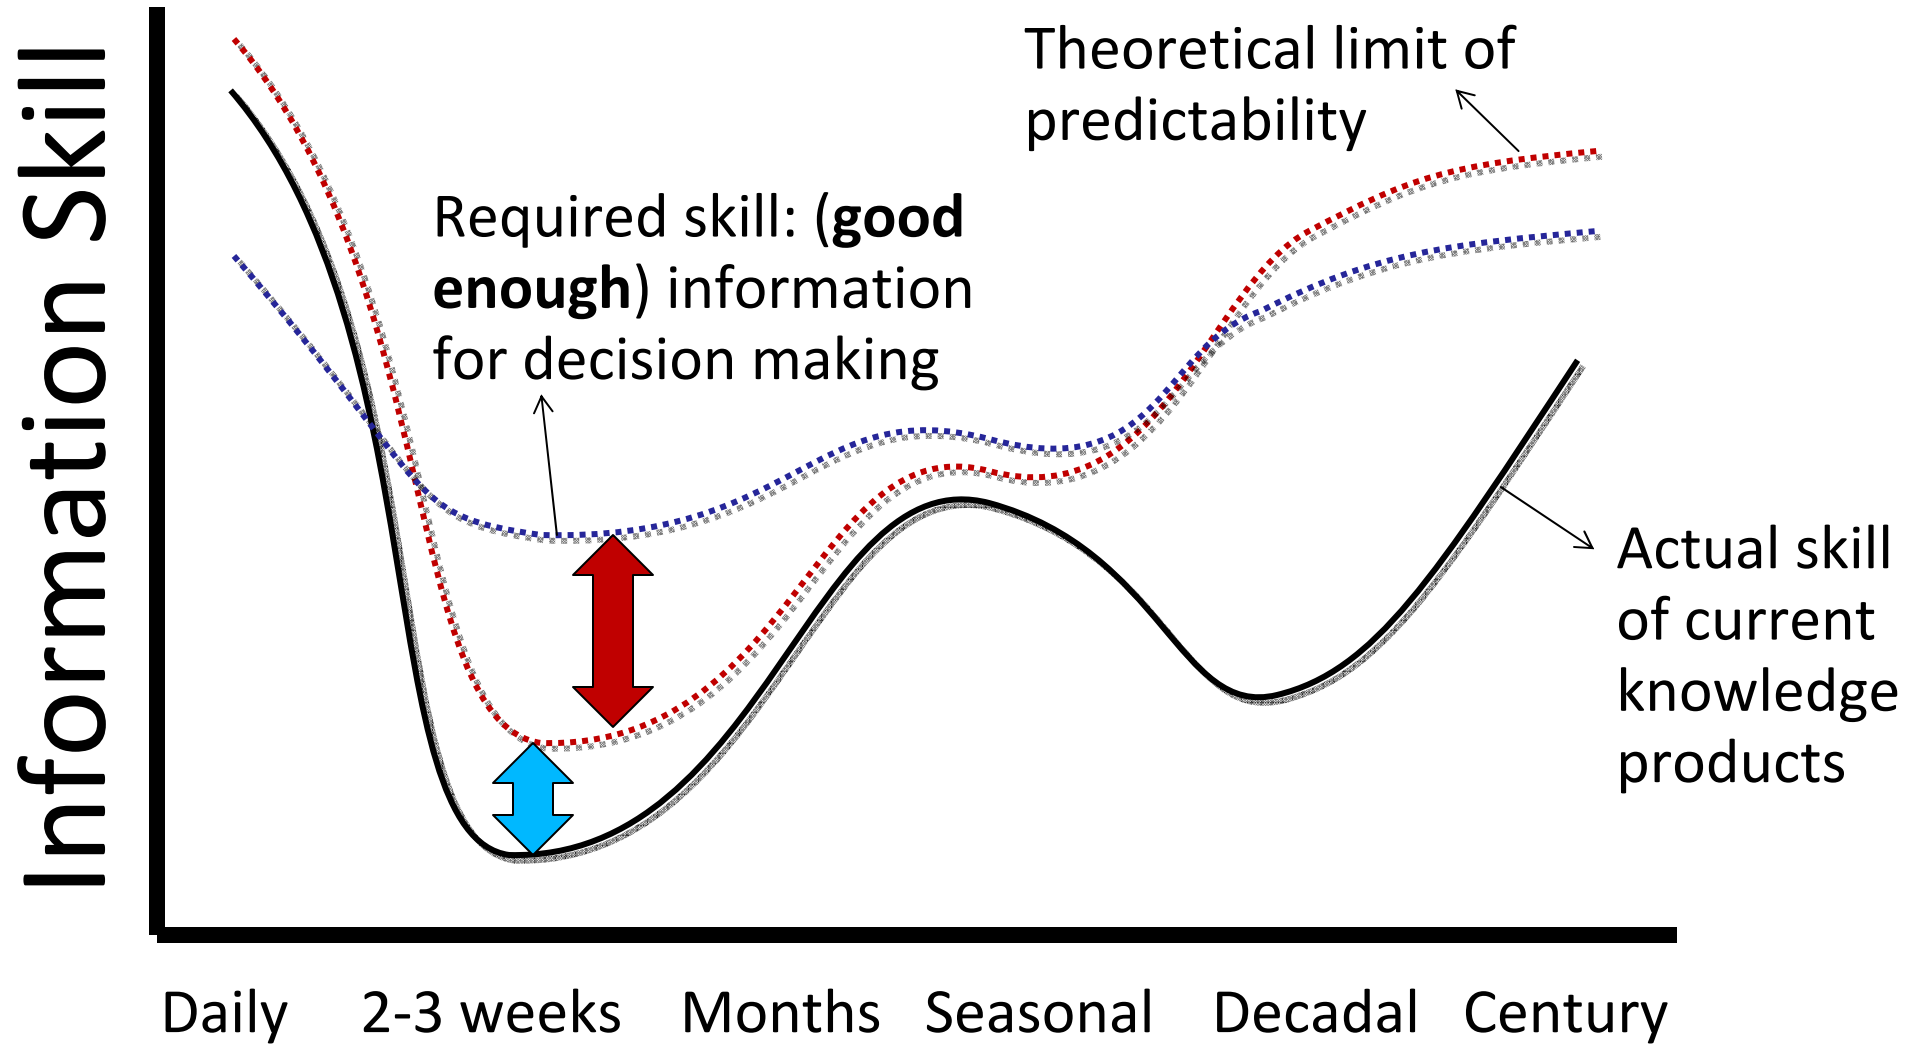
Information Skill

Theoretical limit of predictability

Required skill: (**good enough**) information for decision making

Actual skill of current knowledge products

Daily 2-3 weeks Months Seasonal Decadal Century